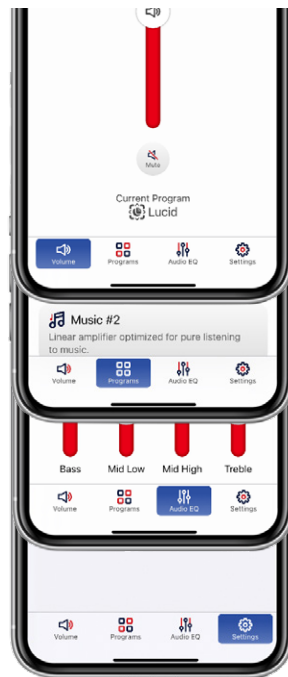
Mute

Current Program
Lucid

Volume
Programs
Audio EQ
Settings

Music #2
Linear amplifier optimized for pure listening to music.

Volume
Programs
Audio EQ
Settings

Bass
Mid Low
Mid High
Treble

Volume
Programs
Audio EQ
Settings

Volume
Programs
Audio EQ
Settings